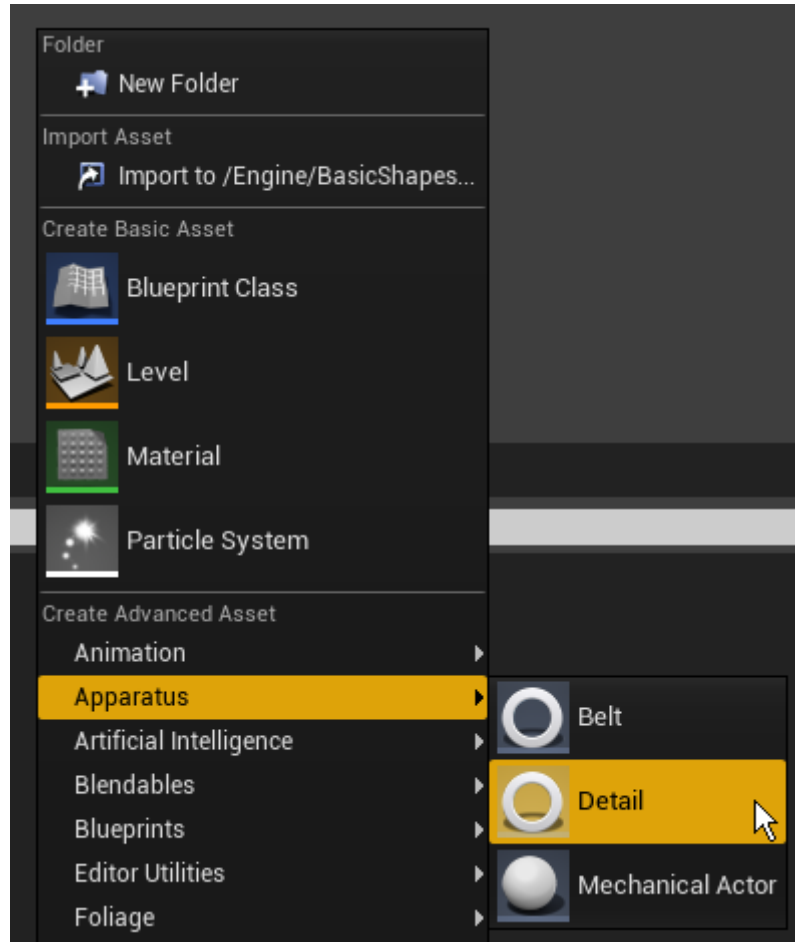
Folder
New Folder
Import Asset
Import to /Engine/BasicShapes...
Create Basic Asset
Blueprint Class
Level
Material
Particle System
Create Advanced Asset
Animation
Apparatus
Artificial Intelligence
Blendables
Blueprints
Editor Utilities
Foliage

Belt
Detail
Mechanical Actor